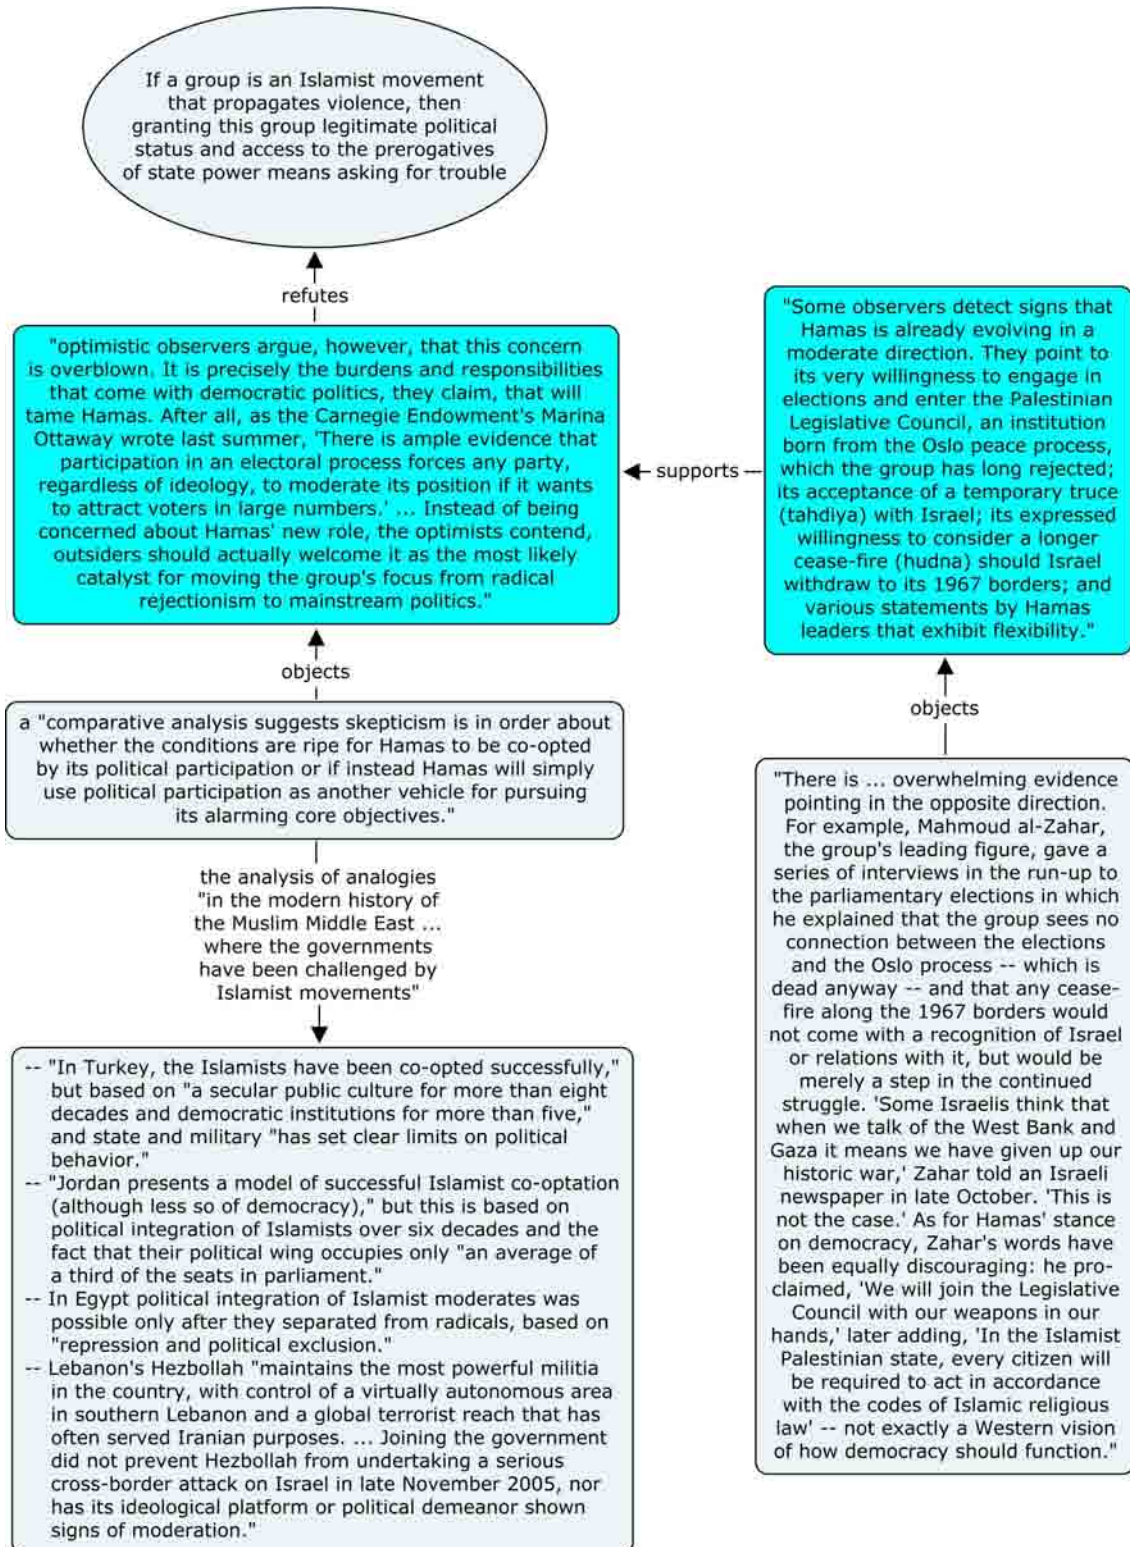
If a group is an Islamist movement that propagates violence, then granting this group legitimate political status and access to the prerogatives of state power means asking for trouble

refutes

"optimistic observers argue, however, that this concern is overblown. It is precisely the burdens and responsibilities that come with democratic politics, they claim, that will tame Hamas. After all, as the Carnegie Endowment's Marina Ottaway wrote last summer, 'There is ample evidence that participation in an electoral process forces any party, regardless of ideology, to moderate its position if it wants to attract voters in large numbers.' ... Instead of being concerned about Hamas' new role, the optimists contend, outsiders should actually welcome it as the most likely catalyst for moving the group's focus from radical rejectionism to mainstream politics."

supports

"Some observers detect signs that Hamas is already evolving in a moderate direction. They point to its very willingness to engage in elections and enter the Palestinian Legislative Council, an institution born from the Oslo peace process, which the group has long rejected; its acceptance of a temporary truce (tahdiya) with Israel; its expressed willingness to consider a longer cease-fire (hudna) should Israel withdraw to its 1967 borders; and various statements by Hamas leaders that exhibit flexibility."

objects

a "comparative analysis suggests skepticism is in order about whether the conditions are ripe for Hamas to be co-opted by its political participation or if instead Hamas will simply use political participation as another vehicle for pursuing its alarming core objectives."

the analysis of analogies "in the modern history of the Muslim Middle East ... where the governments have been challenged by Islamist movements"

-- "In Turkey, the Islamists have been co-opted successfully," but based on "a secular public culture for more than eight decades and democratic institutions for more than five," and state and military "has set clear limits on political behavior."
-- "Jordan presents a model of successful Islamist co-optation (although less so of democracy)," but this is based on political integration of Islamists over six decades and the fact that their political wing occupies only "an average of a third of the seats in parliament."
-- In Egypt political integration of Islamist moderates was possible only after they separated from radicals, based on "repression and political exclusion."
-- Lebanon's Hezbollah "maintains the most powerful militia in the country, with control of a virtually autonomous area in southern Lebanon and a global terrorist reach that has often served Iranian purposes. ... Joining the government did not prevent Hezbollah from undertaking a serious cross-border attack on Israel in late November 2005, nor has its ideological platform or political demeanor shown signs of moderation."

objects

"There is ... overwhelming evidence pointing in the opposite direction. For example, Mahmoud al-Zahar, the group's leading figure, gave a series of interviews in the run-up to the parliamentary elections in which he explained that the group sees no connection between the elections and the Oslo process -- which is dead anyway -- and that any cease-fire along the 1967 borders would not come with a recognition of Israel or relations with it, but would be merely a step in the continued struggle. 'Some Israelis think that when we talk of the West Bank and Gaza it means we have given up our historic war,' Zahar told an Israeli newspaper in late October. 'This is not the case.' As for Hamas' stance on democracy, Zahar's words have been equally discouraging: he proclaimed, 'We will join the Legislative Council with our weapons in our hands,' later adding, 'In the Islamist Palestinian state, every citizen will be required to act in accordance with the codes of Islamic religious law' -- not exactly a Western vision of how democracy should function."